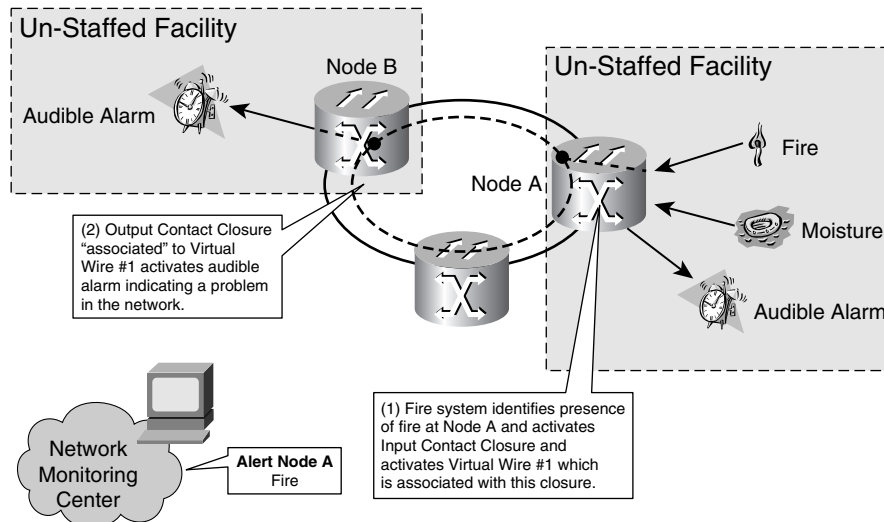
Un-Staffed Facility

Node B

Audible Alarm

Un-Staffed Facility

Fire

Node A

Moisture

Audible Alarm

(2) Output Contact Closure "associated" to Virtual Wire #1 activates audible alarm indicating a problem in the network.

(1) Fire system identifies presence of fire at Node A and activates Input Contact Closure and activates Virtual Wire #1 which is associated with this closure.

Network Monitoring Center

Alert Node A
Fire